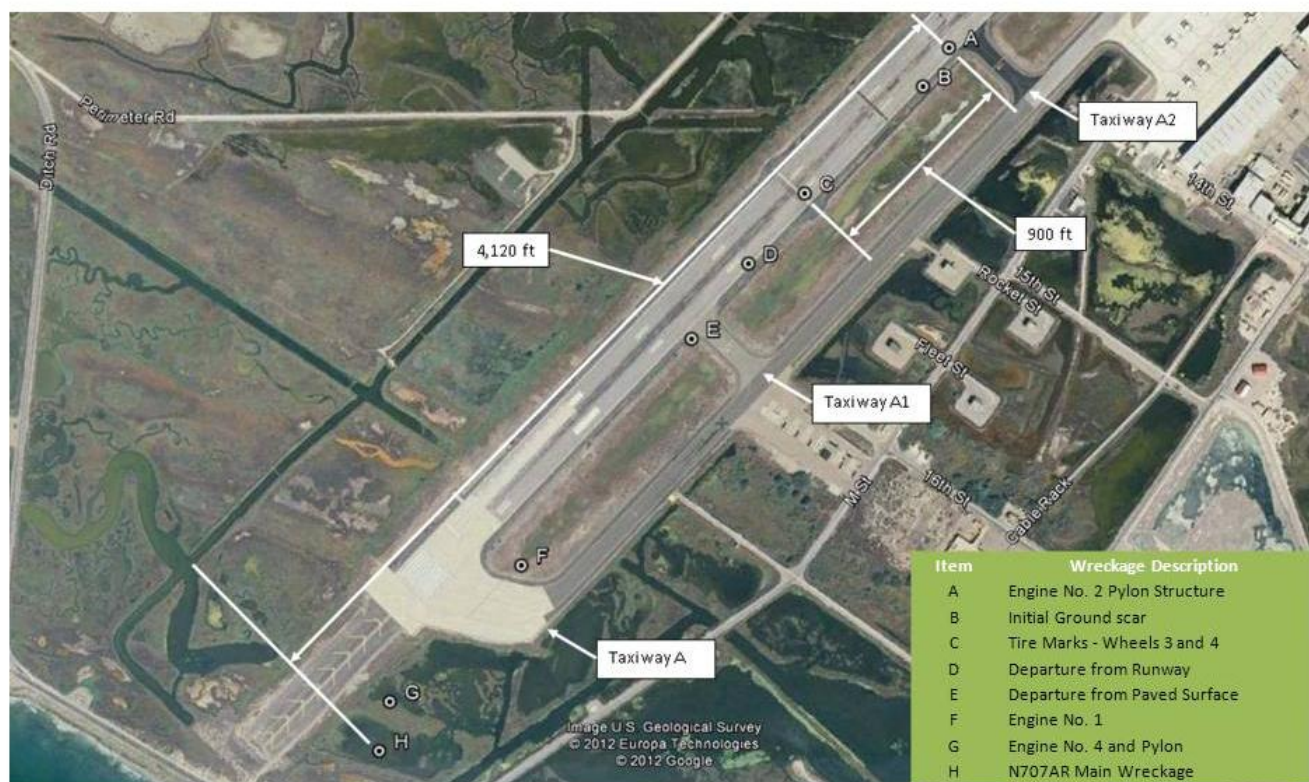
A
B
Perimeter Rd
Ditch Rd
Taxiway A2
14th St
C
900 ft
4,120 ft
D
15th St
Rocket St
E
Fleet St
Taxiway A1
M St
16th St
Cable Rack
F
Taxiway A
G
H
Image U.S. Geological Survey
© 2012 Europa Technologies
© 2012 Google

| Item | Wreckage Description |
|---|---|
| A | Engine No. 2 Pylon Structure |
| B | Initial Ground scar |
| C | Tire Marks - Wheels 3 and 4 |
| D | Departure from Runway |
| E | Departure from Paved Surface |
| F | Engine No. 1 |
| G | Engine No. 4 and Pylon |
| H | N707AR Main Wreckage |